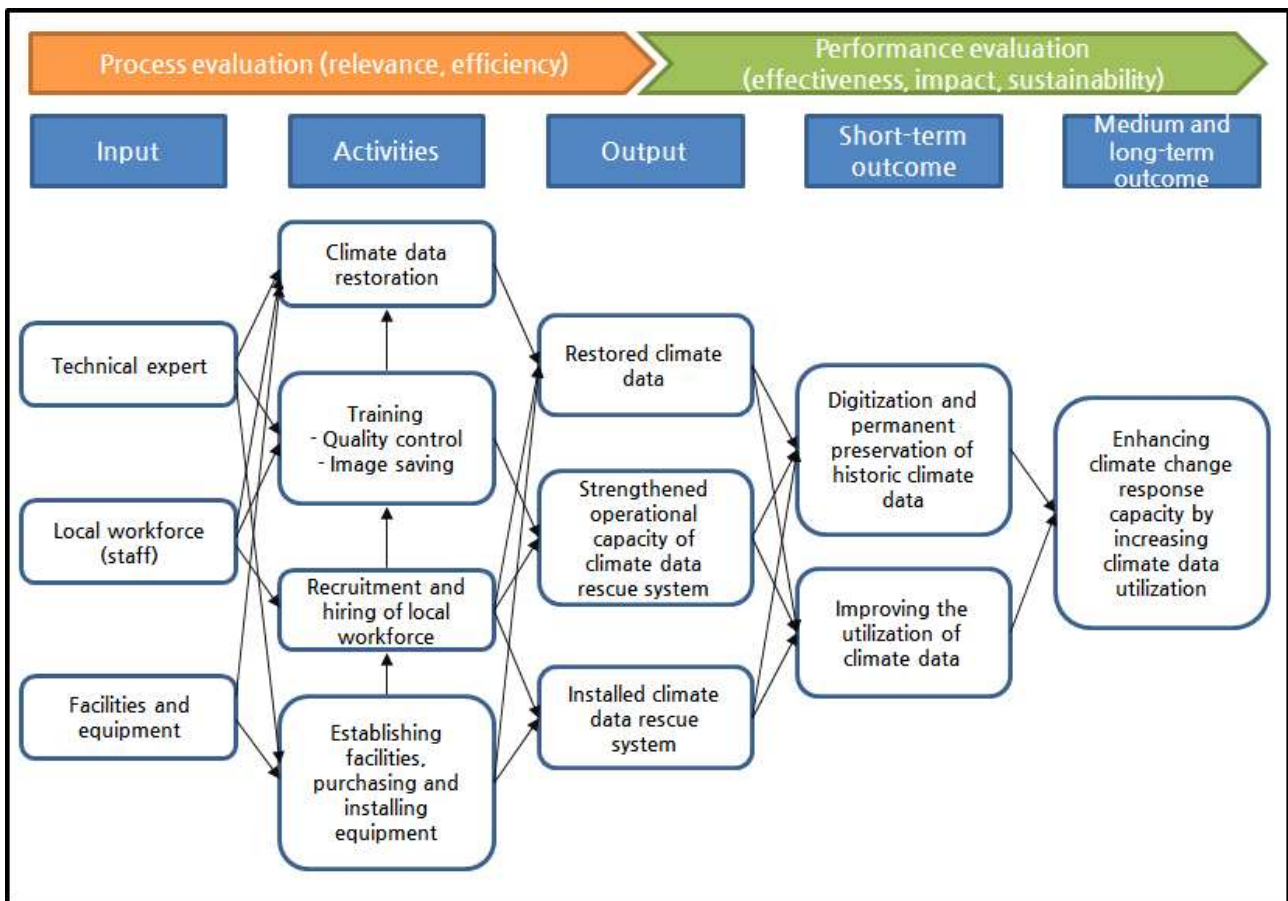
Process evaluation (relevance, efficiency)

Performance evaluation (effectiveness, impact, sustainability)

Input

Activities

Output

Short-term outcome

Medium and long-term outcome

Technical expert

Local workforce (staff)

Facilities and equipment

Climate data restoration

Training
- Quality control
- Image saving

Recruitment and hiring of local workforce

Establishing facilities, purchasing and installing equipment

Restored climate data

Strengthened operational capacity of climate data rescue system

Installed climate data rescue system

Digitization and permanent preservation of historic climate data

Improving the utilization of climate data

Enhancing climate change response capacity by increasing climate data utilization